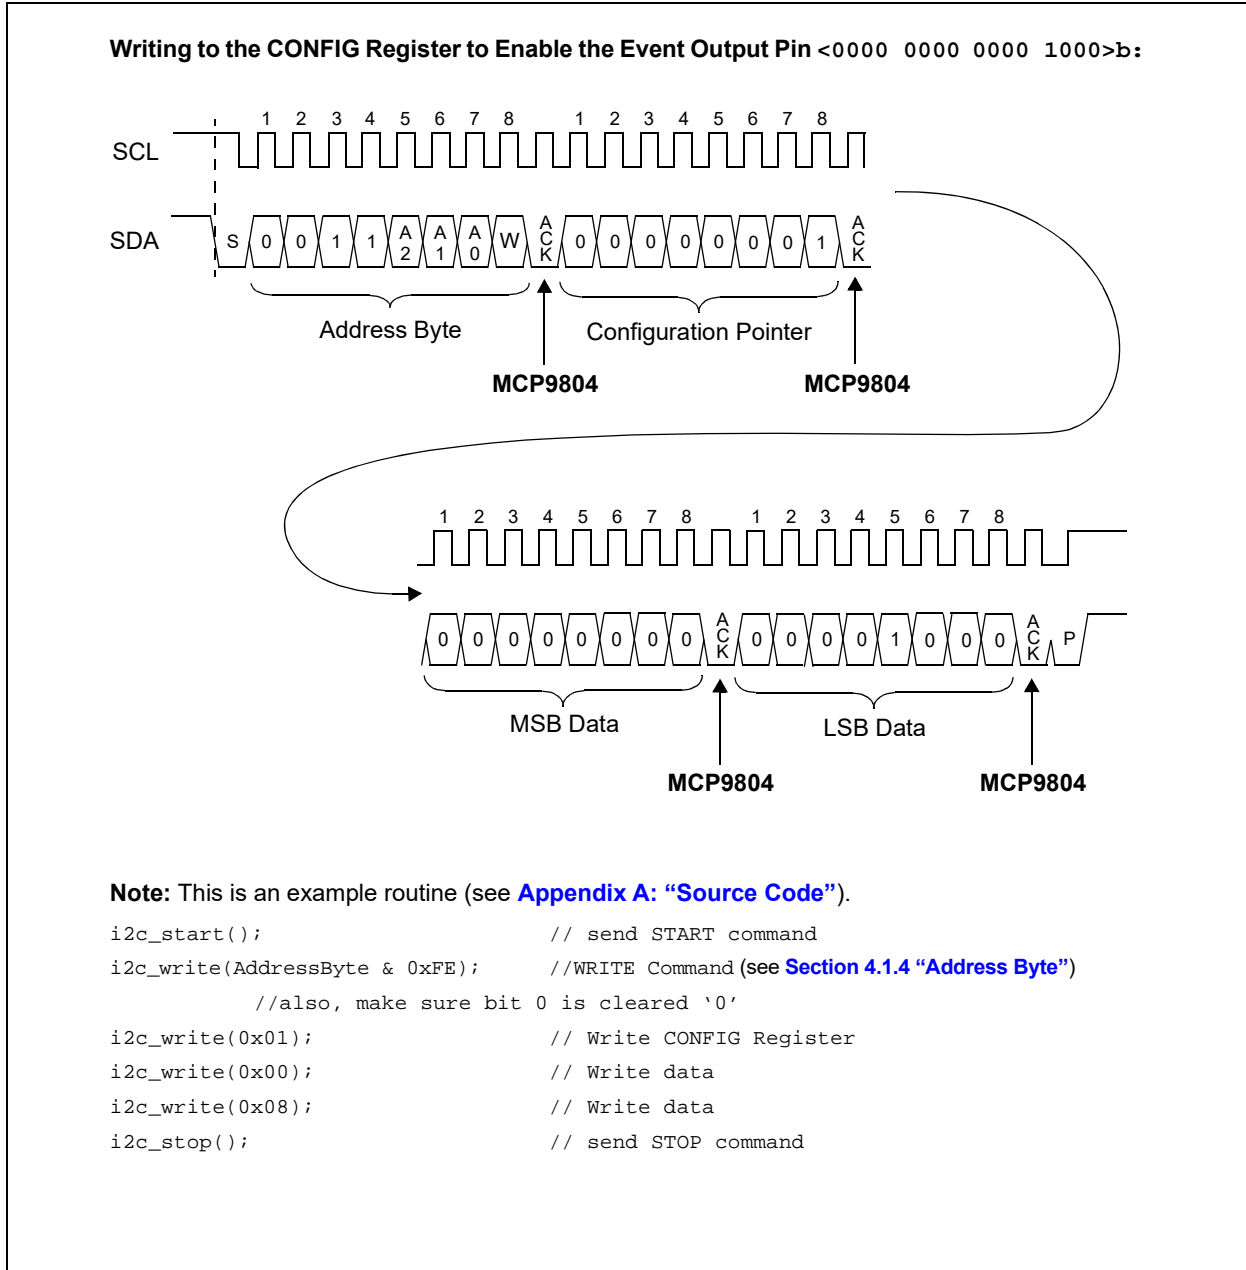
**Writing to the CONFIG Register to Enable the Event Output Pin <0000 0000 0000 1000>b:**

1 2 3 4 5 6 7 8 1 2 3 4 5 6 7 8

SCL

SDA

S 0 0 1 1 A 2 A 1 A 0 W A C K 0 0 0 0 0 0 0 1 A C K

Address Byte

Configuration Pointer

MCP9804

MCP9804

1 2 3 4 5 6 7 8 1 2 3 4 5 6 7 8

0 0 0 0 0 0 0 0 A C K 0 0 0 0 1 0 0 0 A C K P

MSB Data

LSB Data

MCP9804

MCP9804

**Note:** This is an example routine (see **Appendix A: “Source Code”**).

i2c_start(); // send START command

i2c_write(AddressByte & 0xFE); //WRITE Command (see **Section 4.1.4 “Address Byte”**)

//also, make sure bit 0 is cleared ‘0’

i2c_write(0x01); // Write CONFIG Register

i2c_write(0x00); // Write data

i2c_write(0x08); // Write data

i2c_stop(); // send STOP command